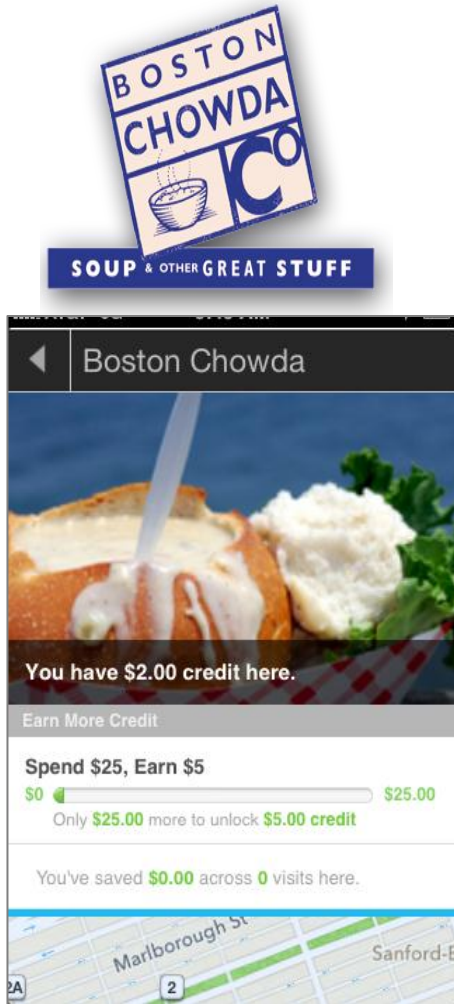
BOSTON CHOWDA Co

SOUP & OTHER GREAT STUFF

Boston Chowda

You have $2.00 credit here.

Earn More Credit

Spend $25, Earn $5

$0 $25.00

Only $25.00 more to unlock $5.00 credit

You've saved $0.00 across 0 visits here.

Marlborough St

Sanford-B

2A

2